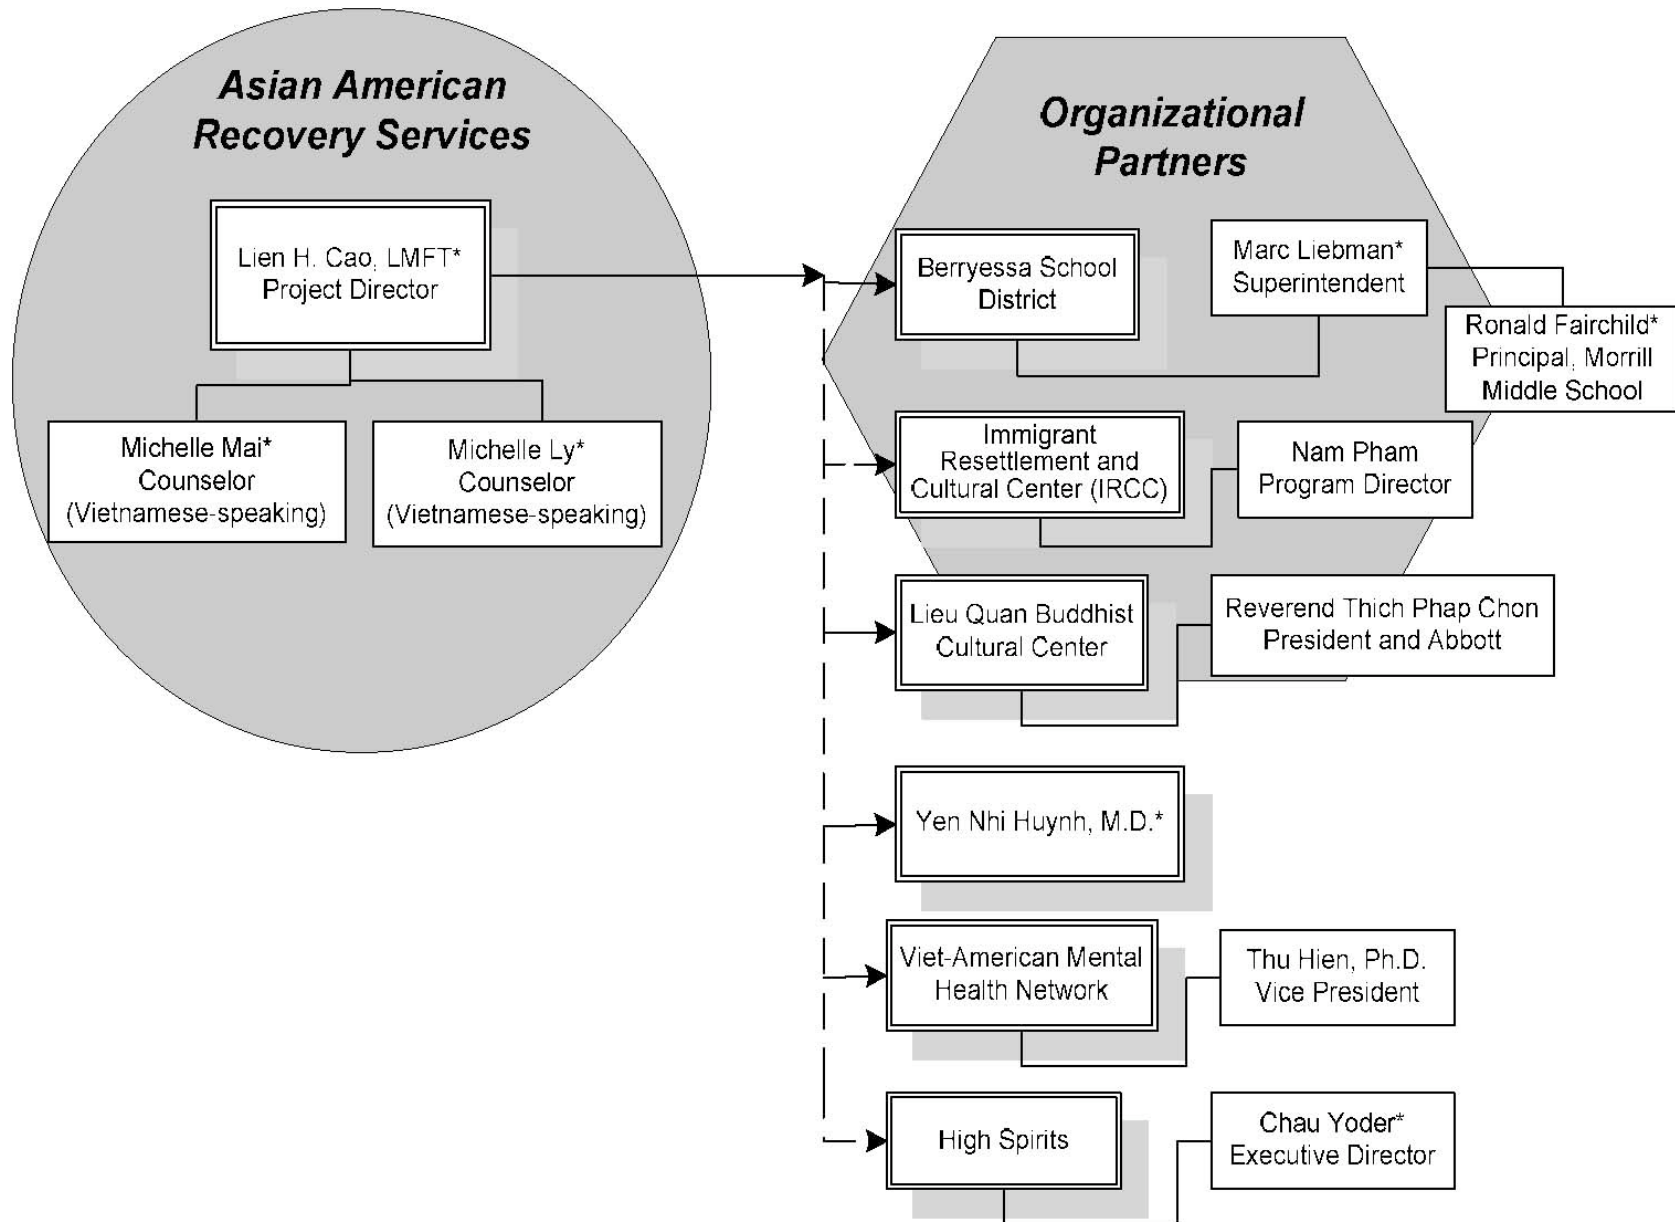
Asian American Recovery Services

Lien H. Cao, LMFT*
Project Director

Michelle Mai*
Counselor
(Vietnamese-speaking)

Michelle Ly*
Counselor
(Vietnamese-speaking)

Organizational Partners

Berryessa School District

Marc Liebman*
Superintendent

Ronald Fairchild*
Principal, Morrill Middle School

Immigrant Resettlement and Cultural Center (IRCC)

Nam Pham
Program Director

Lieu Quan Buddhist Cultural Center

Reverend Thich Phap Chon
President and Abbott

Yen Nhi Huynh, M.D.*

Viet-American Mental Health Network

Thu Hien, Ph.D.
Vice President

High Spirits

Chau Yoder*
Executive Director